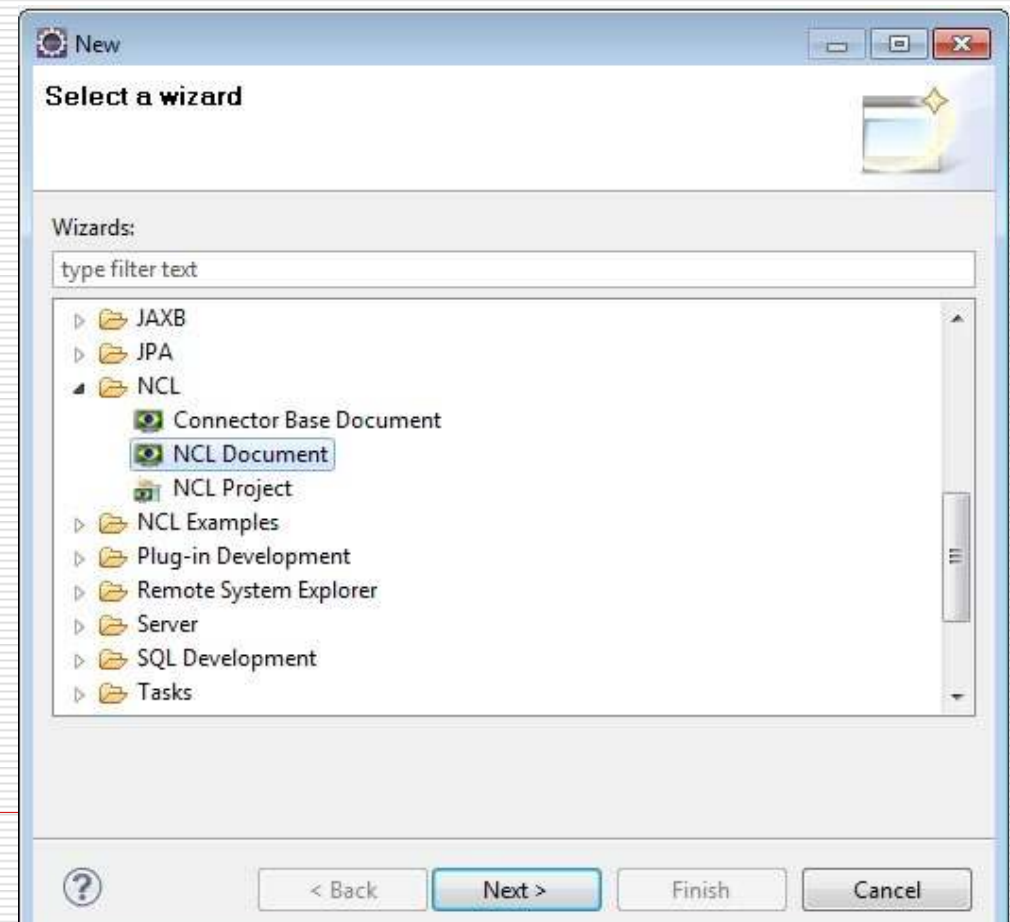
New

Select a wizard

Wizards:

type filter text

JAXB
JPA
NCL
Connector Base Document
NCL Document
NCL Project
NCL Examples
Plug-in Development
Remote System Explorer
Server
SQL Development
Tasks

< Back
Next >
Finish
Cancel